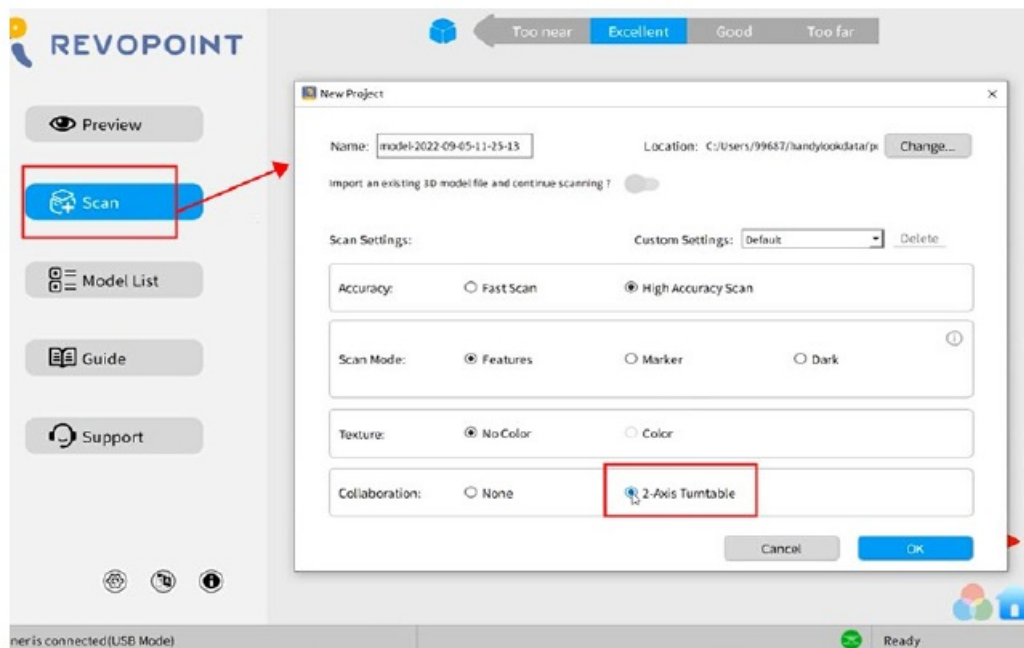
REVOPOINT

Too near Excellent Good Too far

Preview

Scan

Model List

Guide

Support

New Project

Name: model-2022-09-05-11-25-13

Location: C:/Users/99687/handylookdata/p

Change...

Import an existing 3D model file and continue scanning ?

Scan Settings:

Custom Settings: Default

Delete

Accuracy: Fast Scan High Accuracy Scan

Scan Mode: Features Marker Dark

Texture: No Color Color

Collaboration: None 2-Axis Turntable

Cancel

OK

ner is connected (USB Mode)

Ready